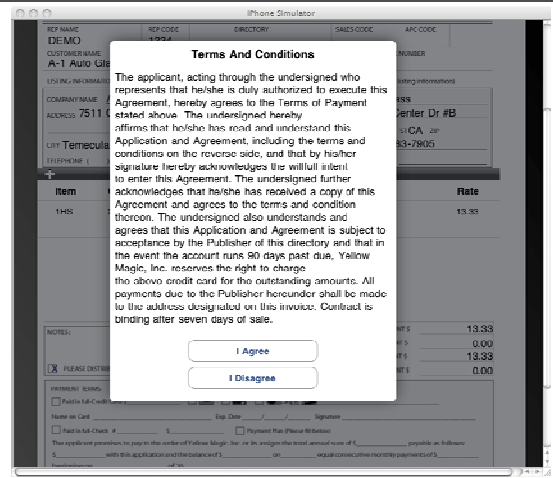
iPhone Simulator

REP NAME
DEMO
REP CODE
1234
DIRECTORY
SALES CODE
APC CODE
CUSTOMER NAME
A-1 Auto Gla
NUMBER
LISTING INFORMATION
listing information)
COMPANY NAME
ADDRESS 7511
ess
Center Dr #B
CITY Temecula
CA
ZIP
TELEPHONE
33-7805
Item
Rate
1HS
13.33

Terms And Conditions

The applicant, acting through the undersigned who represents that he/she is duly authorized to execute this Agreement, hereby agrees to the Terms of Payment stated above. The undersigned hereby affirms that he/she has read and understand this Application and Agreement, including the terms and conditions on the reverse side, and that by his/her signature hereby acknowledges the willfull intent to enter this Agreement. The undersigned further acknowledges that he/she has received a copy of this Agreement and agrees to the terms and condition thereon. The undersigned also understands and agrees that this Application and Agreement is subject to acceptance by the Publisher of this directory and that in the event the account runs 90 days past due, Yellow Magic, Inc. reserves the right to charge the above credit card for the outstanding amounts. All payments due to the Publisher hereunder shall be made to the address designated on this invoice. Contract is binding after seven days of sale.

I Agree

I Disagree

NOTES:
PLEASE DISTRIB
13.33
0.00
13.33
0.00
PAYMENT TERMS
Paid in full-Credit Card
Name on Card
Exp. Date
Signature
Paid in full-Check #
$
Payment Plan (Please fill below)
The applicant promises to pay to the order of Yellow Magic, Inc. or its assigns the total annual sum of $ payable as follows
$ with this application and the balance of $ on equal consecutive monthly payments of $
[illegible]